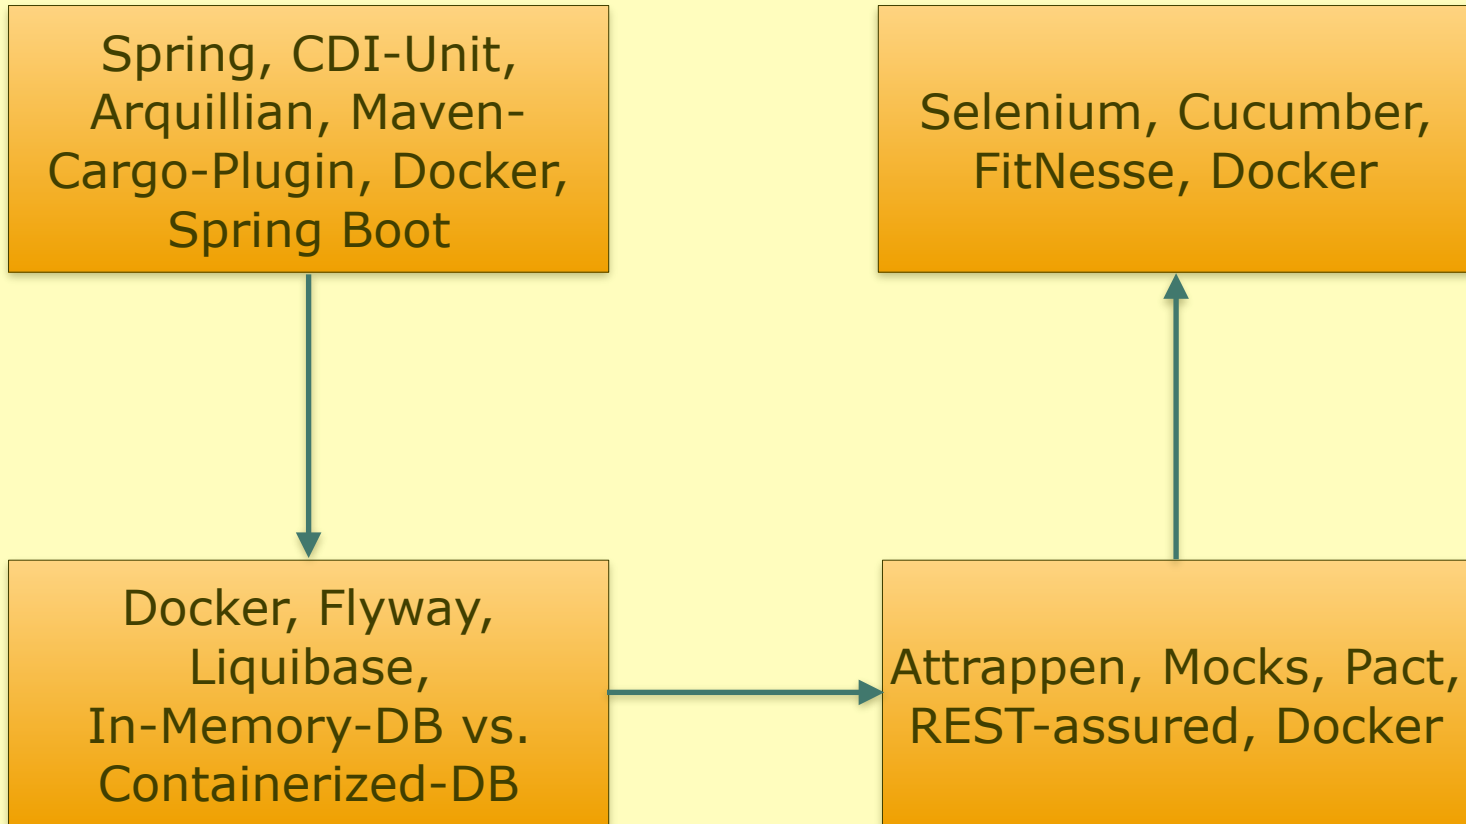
Spring, CDI-Unit, Arquillian, Maven-Cargo-Plugin, Docker, Spring Boot

Selenium, Cucumber, FitNesse, Docker

Docker, Flyway, Liquibase, In-Memory-DB vs. Containerized-DB

Attrappen, Mocks, Pact, REST-assured, Docker